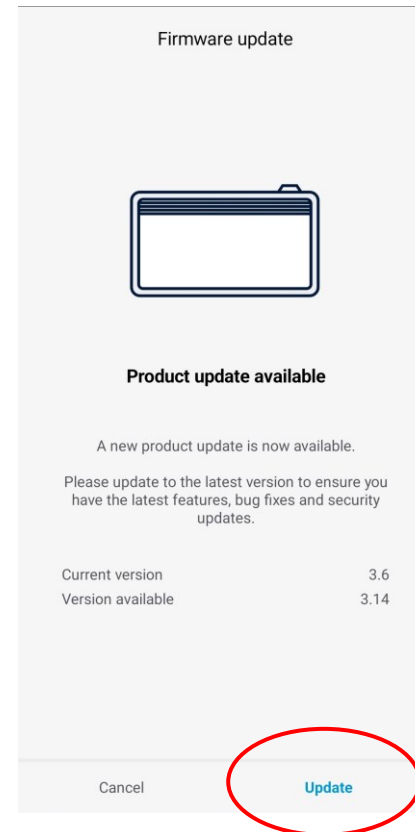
Firmware update

Product update available

A new product update is now available.

Please update to the latest version to ensure you have the latest features, bug fixes and security updates.

Current version 3.6
Version available 3.14

Cancel

Update